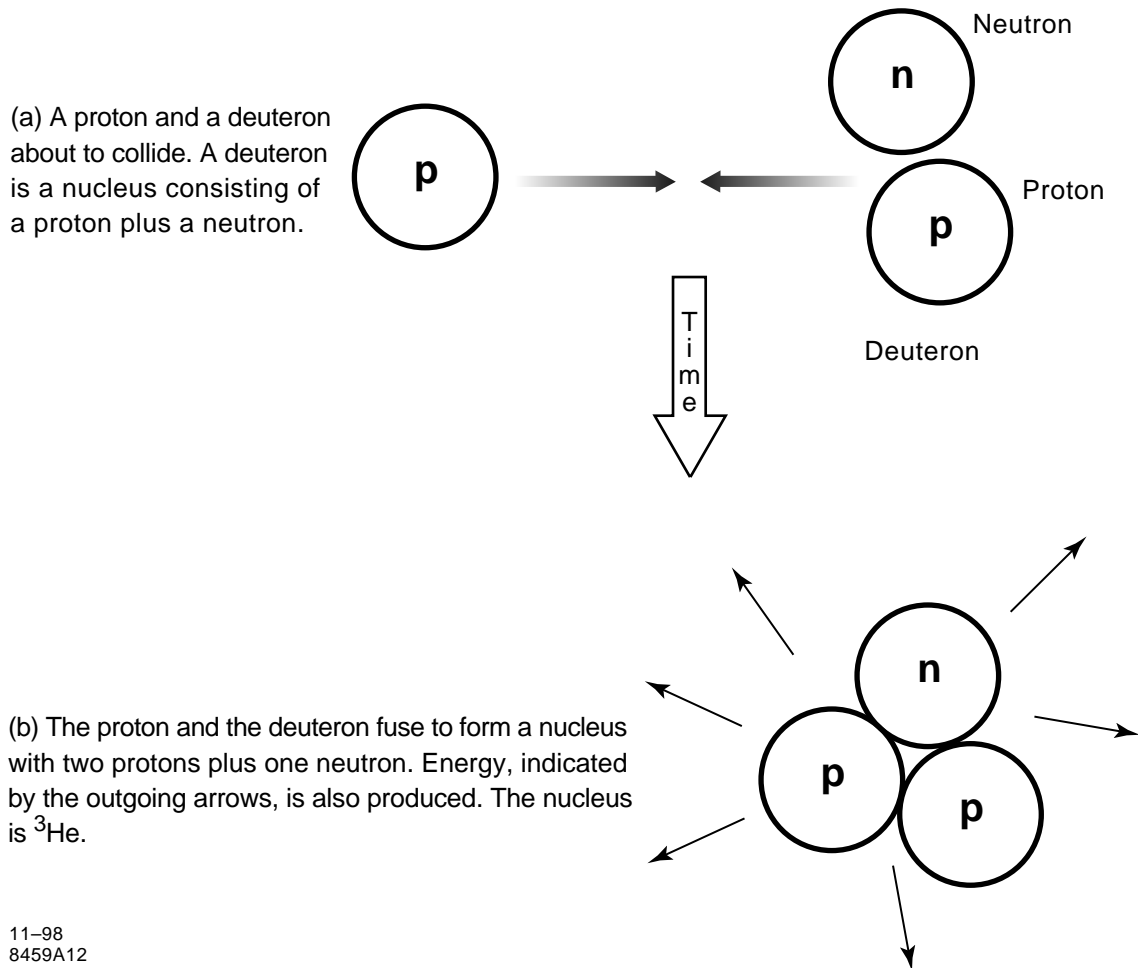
(a) A proton and a deuteron about to collide. A deuteron is a nucleus consisting of a proton plus a neutron.

p

Neutron

n

Proton

p

Deuteron

Time

(b) The proton and the deuteron fuse to form a nucleus with two protons plus one neutron. Energy, indicated by the outgoing arrows, is also produced. The nucleus is $^3$He.

n

p

p

11–98
8459A12